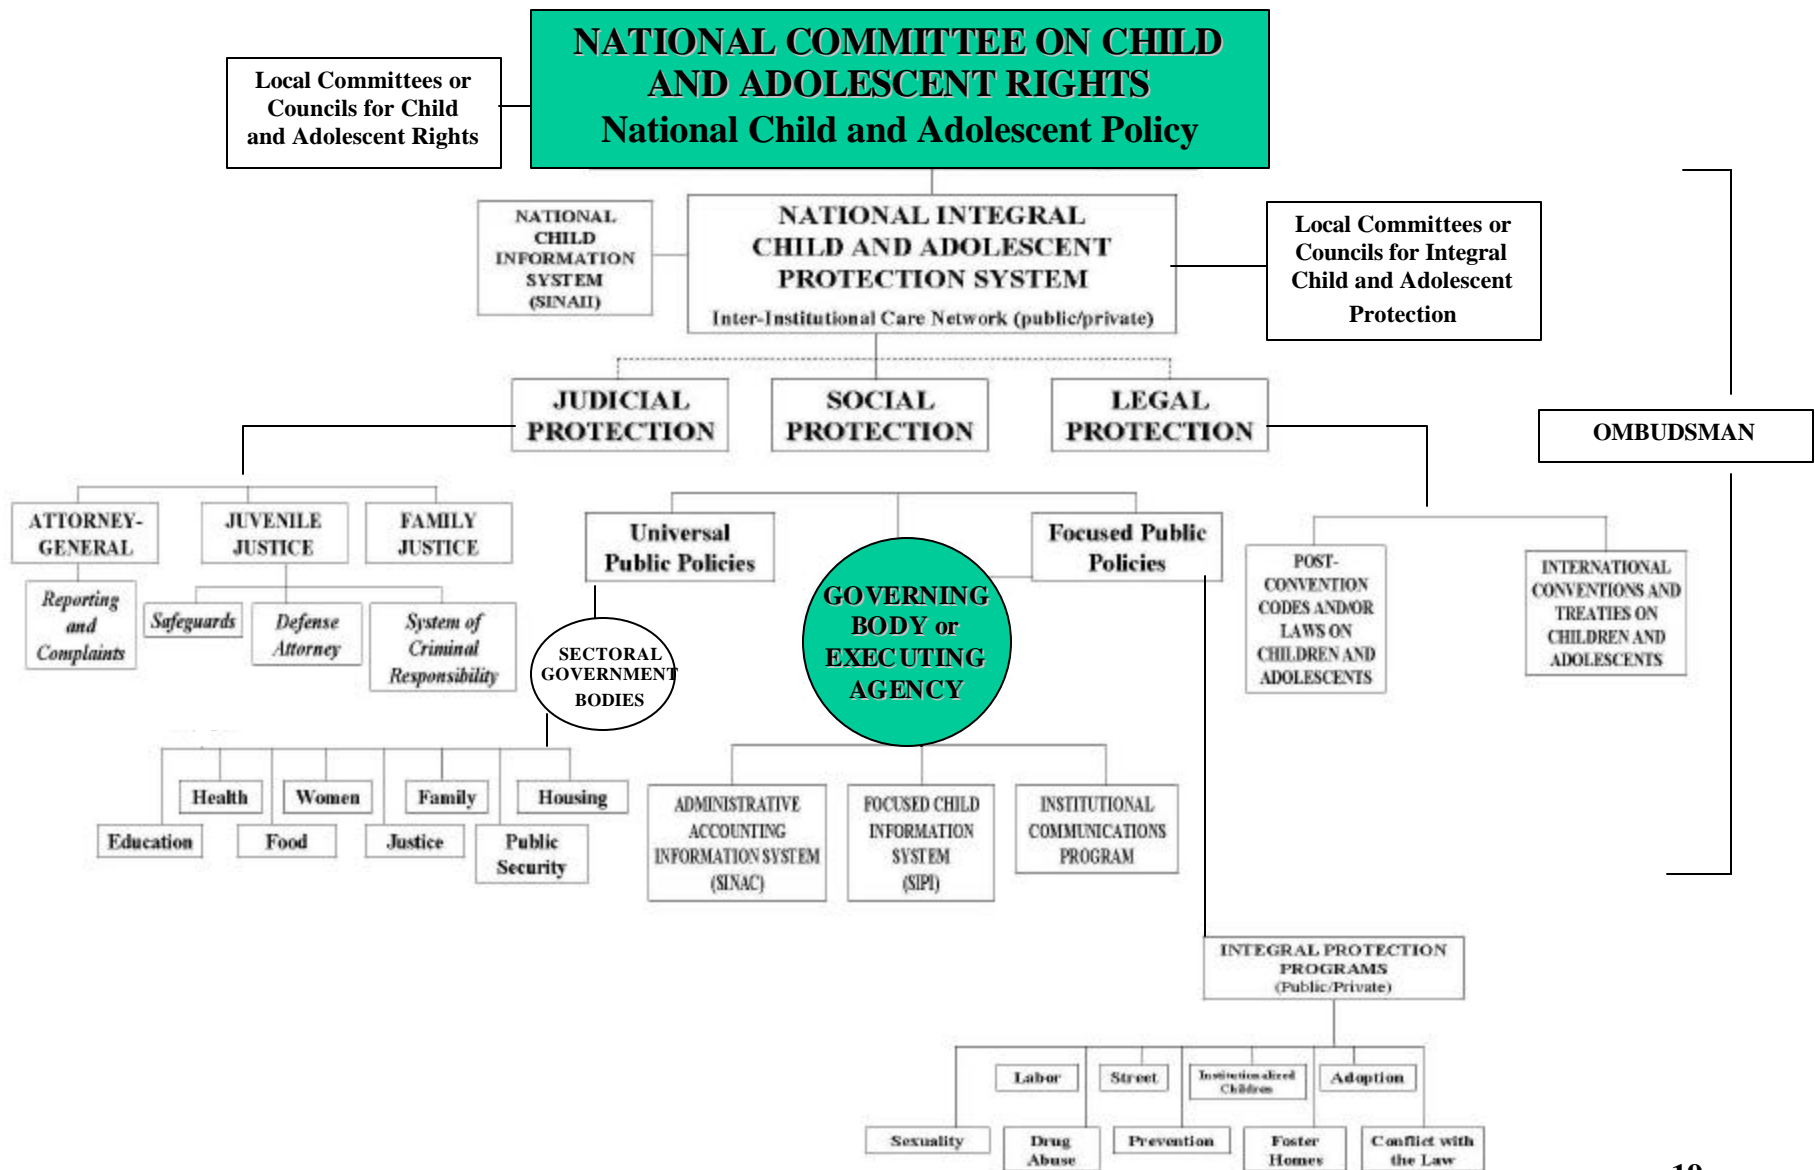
NATIONAL COMMITTEE ON CHILD AND ADOLESCENT RIGHTS
National Child and Adolescent Policy

Local Committees or Councils for Child and Adolescent Rights

NATIONAL CHILD INFORMATION SYSTEM (SINAII)

NATIONAL INTEGRAL CHILD AND ADOLESCENT PROTECTION SYSTEM
Inter-Institutional Care Network (public/private)

Local Committees or Councils for Integral Child and Adolescent Protection

OMBUDSMAN

JUDICIAL PROTECTION

SOCIAL PROTECTION

LEGAL PROTECTION

ATTORNEY-GENERAL

JUVENILE JUSTICE

FAMILY JUSTICE

Reporting and Complaints

Safeguards

Defense Attorney

System of Criminal Responsibility

Universal Public Policies

Focused Public Policies

GOVERNING BODY or EXECUTING AGENCY

SECTORAL GOVERNMENT BODIES

POST-CONVENTION CODES AND/OR LAWS ON CHILDREN AND ADOLESCENTS

INTERNATIONAL CONVENTIONS AND TREATIES ON CHILDREN AND ADOLESCENTS

Health

Women

Family

Housing

Education

Food

Justice

Public Security

ADMINISTRATIVE ACCOUNTING INFORMATION SYSTEM (SINAC)

FOCUSED CHILD INFORMATION SYSTEM (SIPI)

INSTITUTIONAL COMMUNICATIONS PROGRAM

INTEGRAL PROTECTION PROGRAMS (Public/Private)

Labor

Street

Institutionalized Children

Adoption

Sexuality

Drug Abuse

Prevention

Foster Homes

Conflict with the Law

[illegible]